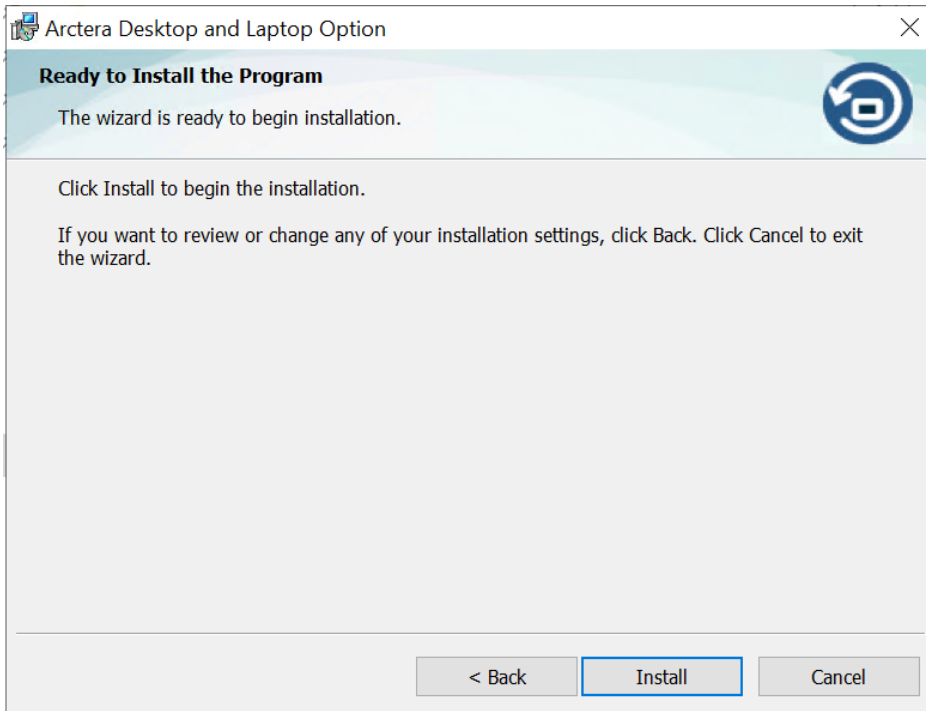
Arctera Desktop and Laptop Option

Ready to Install the Program

The wizard is ready to begin installation.

Click Install to begin the installation.

If you want to review or change any of your installation settings, click Back. Click Cancel to exit the wizard.

< Back Install Cancel